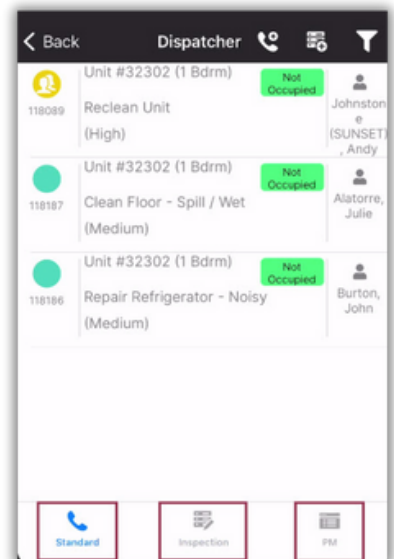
Back Dispatcher

118089 Unit #32302 (1 Bdrm) Not Occupied Johnstone (SUNSET), Andy
Reclean Unit
(High)

118187 Unit #32302 (1 Bdrm) Not Occupied Alatorre, Julie
Clean Floor - Spill / Wet
(Medium)

118186 Unit #32302 (1 Bdrm) Not Occupied Burton, John
Repair Refrigerator - Noisy
(Medium)

Standard Inspection PM